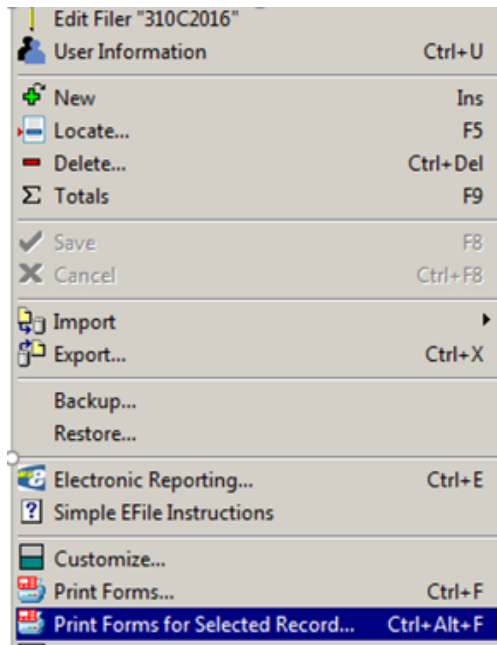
Edit Filer "310C2016"
User Information Ctrl+U

New Ins
Locate... F5
Delete... Ctrl+Del
Σ Totals F9

Save F8
Cancel Ctrl+F8

Import
Export... Ctrl+X

Backup...
Restore...

Electronic Reporting... Ctrl+E
Simple EFile Instructions

Customize...
Print Forms... Ctrl+F
Print Forms for Selected Record... Ctrl+Alt+F